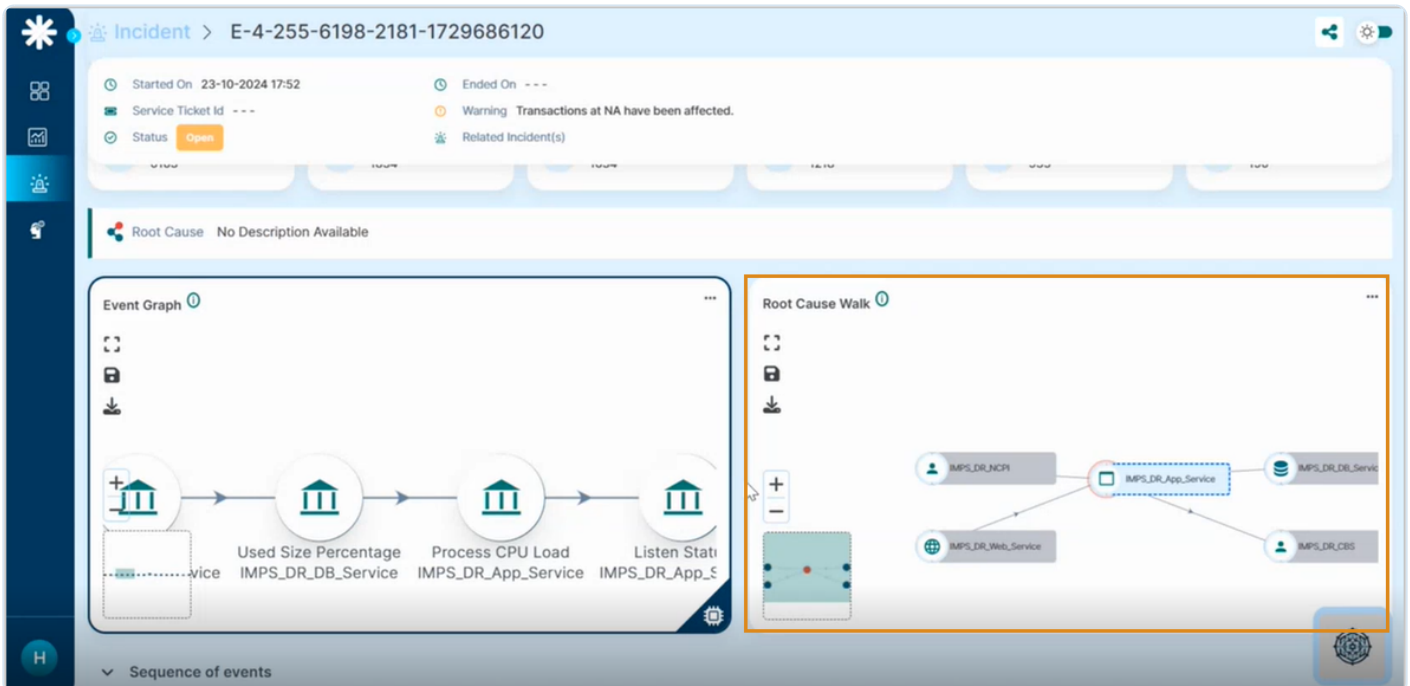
Incident > E-4-255-6198-2181-1729686120

Started On 23-10-2024 17:52
Ended On - - -
Service Ticket Id - - -
Warning Transactions at NA have been affected.
Status Open
Related Incident(s)

Root Cause No Description Available

Event Graph

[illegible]vice
Used Size Percentage IMPS_DR_DB_Service
Process CPU Load IMPS_DR_App_Service
Listen Stat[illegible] IMPS_DR_App_S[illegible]

Root Cause Walk

IMPS_DR_NCPI
IMPS_DR_App_Service
IMPS_DR_DB_Servic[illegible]
IMPS_DR_Web_Service
IMPS_DR_CBS

H

Sequence of events